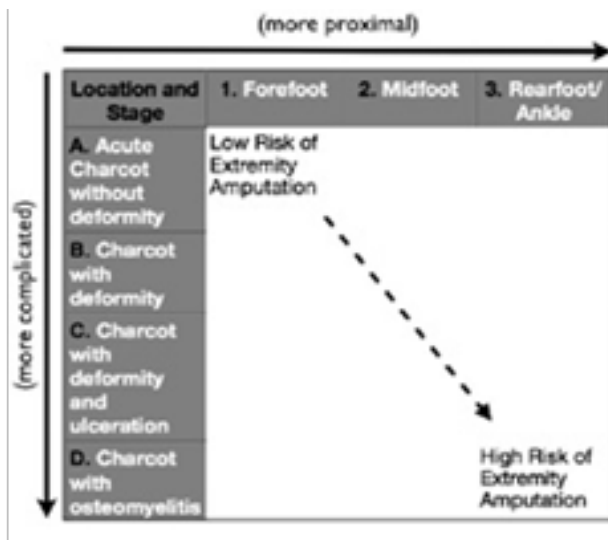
(more proximal)

(more complicated)

| Location and Stage | 1. Forefoot | 2. Midfoot | 3. Rearfoot/ Ankle |
|---|---|---|---|
| A. Acute Charcot without deformity | Low Risk of Extremity Amputation | | |
| B. Charcot with deformity | | | |
| C. Charcot with deformity and ulceration | | | |
| D. Charcot with osteomyelitis | | | High Risk of Extremity Amputation |